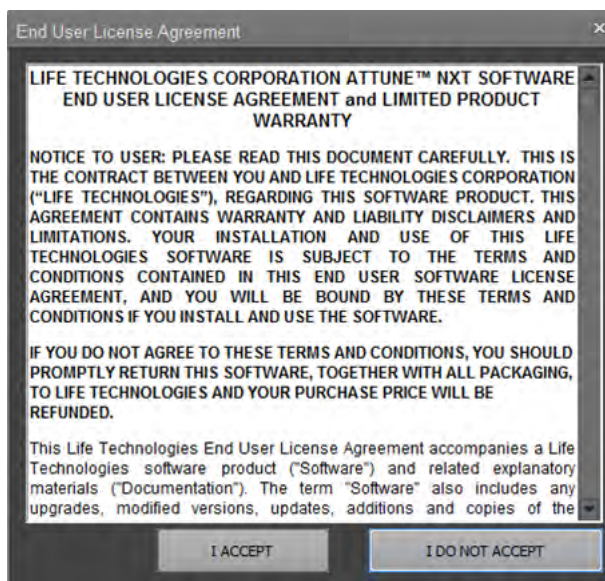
End User License Agreement

×

LIFE TECHNOLOGIES CORPORATION ATTUNE™ NXT SOFTWARE END USER LICENSE AGREEMENT and LIMITED PRODUCT WARRANTY

NOTICE TO USER: PLEASE READ THIS DOCUMENT CAREFULLY. THIS IS THE CONTRACT BETWEEN YOU AND LIFE TECHNOLOGIES CORPORATION ("LIFE TECHNOLOGIES"), REGARDING THIS SOFTWARE PRODUCT. THIS AGREEMENT CONTAINS WARRANTY AND LIABILITY DISCLAIMERS AND LIMITATIONS. YOUR INSTALLATION AND USE OF THIS LIFE TECHNOLOGIES SOFTWARE IS SUBJECT TO THE TERMS AND CONDITIONS CONTAINED IN THIS END USER SOFTWARE LICENSE AGREEMENT, AND YOU WILL BE BOUND BY THESE TERMS AND CONDITIONS IF YOU INSTALL AND USE THE SOFTWARE.

IF YOU DO NOT AGREE TO THESE TERMS AND CONDITIONS, YOU SHOULD PROMPTLY RETURN THIS SOFTWARE, TOGETHER WITH ALL PACKAGING, TO LIFE TECHNOLOGIES AND YOUR PURCHASE PRICE WILL BE REFUNDED.

This Life Technologies End User License Agreement accompanies a Life Technologies software product ("Software") and related explanatory materials ("Documentation"). The term "Software" also includes any upgrades, modified versions, updates, additions and copies of the

I ACCEPT

I DO NOT ACCEPT